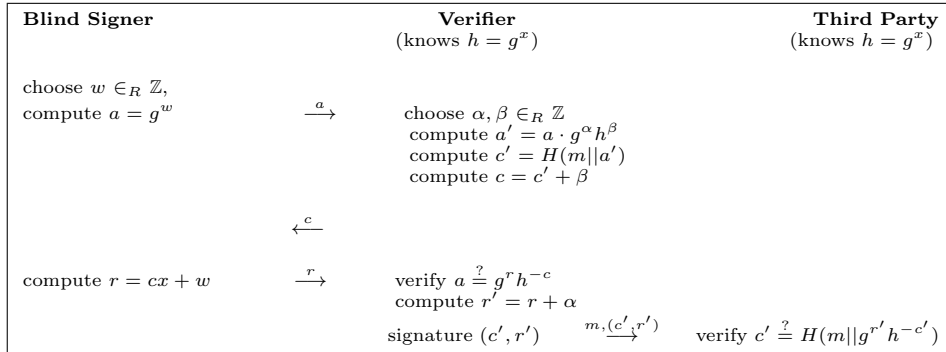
**Blind Signer** | **Verifier** (knows $h = g^x$) | **Third Party** (knows $h = g^x$)

choose $w \in_R \mathbb{Z}$,
compute $a = g^w$

$\xrightarrow{a}$

choose $\alpha, \beta \in_R \mathbb{Z}$
compute $a' = a \cdot g^{\alpha} h^{\beta}$
compute $c' = H(m||a')$
compute $c = c' + \beta$

$\xleftarrow{c}$

compute $r = cx + w$

$\xrightarrow{r}$

verify $a \stackrel{?}{=} g^r h^{-c}$
compute $r' = r + \alpha$

signature $(c', r')$

$\xrightarrow{m,(c',r')}$

verify $c' \stackrel{?}{=} H(m||g^{r'} h^{-c'})$